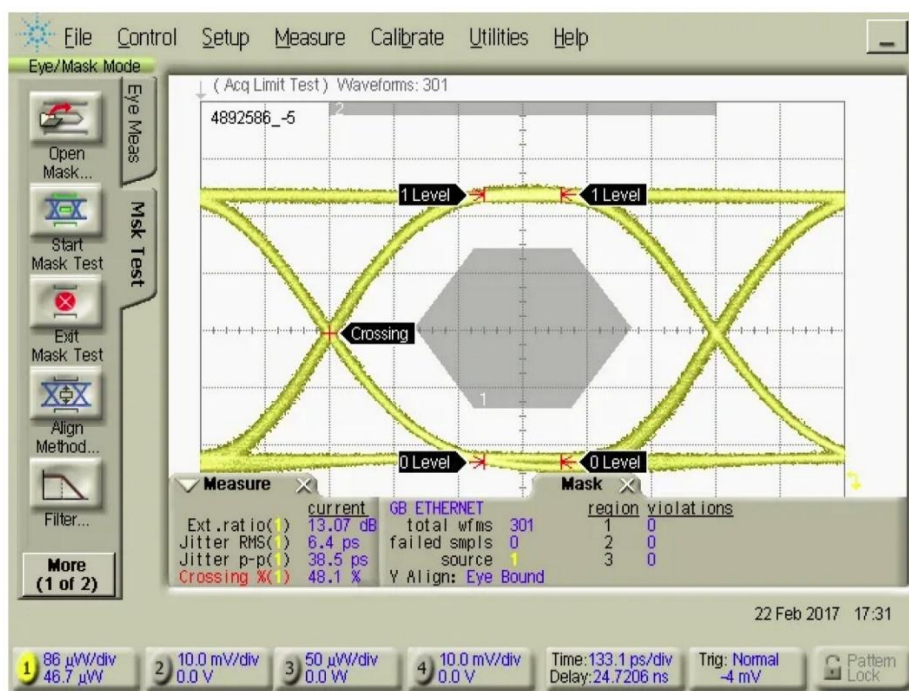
File Control Setup Measure Calibrate Utilities Help

Eye/Mask Mode

Open Mask...

Start Mask Test

Exit Mask Test

Align Method...

Filter...

More (1 of 2)

Eye Meas

Msk Test

(Acq Limit Test) Waveforms: 301

4892586_-5

2

1 Level

1 Level

Crossing

1

0 Level

0 Level

Measure

| | current |
|---|---|
| Ext.ratio(1) | 13.07 dB |
| Jitter RMS(1) | 6.4 ps |
| Jitter p-p(1) | 38.5 ps |
| Crossing %(1) | 48.1 % |

GB ETHERNET
total wfms 301
failed smpls 0
source 1
Y Align: Eye Bound

Mask

| region | violations |
|---|---|
| 1 | 0 |
| 2 | 0 |
| 3 | 0 |

22 Feb 2017 17:31

1 86 µW/div 46.7 µW

2 10.0 mV/div 0.0 V

3 50 µW/div 0.0 W

4 10.0 mV/div 0.0 V

Time:133.1 ps/div Delay:24.7206 ns

Trig: Normal -4 mV

Pattern Lock